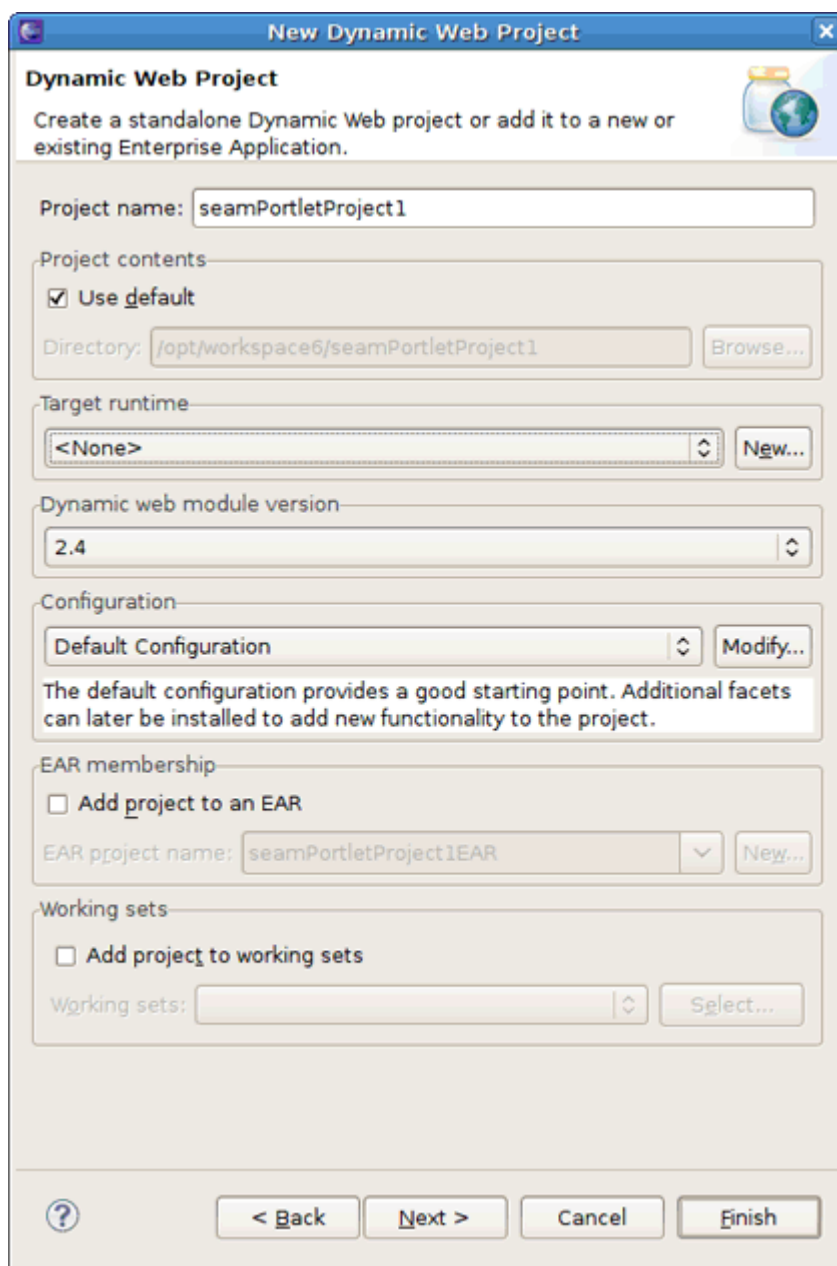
New Dynamic Web Project

Dynamic Web Project

Create a standalone Dynamic Web project or add it to a new or existing Enterprise Application.

Project name: seamPortletProject1

Project contents

☑ Use default

Directory: /opt/workspace6/seamPortletProject1 Browse...

Target runtime

<None> New...

Dynamic web module version

2.4

Configuration

Default Configuration Modify...

The default configuration provides a good starting point. Additional facets can later be installed to add new functionality to the project.

EAR membership

☐ Add project to an EAR

EAR project name: seamPortletProject1EAR New...

Working sets

☐ Add project to working sets

Working sets: Select...

< Back Next > Cancel Finish